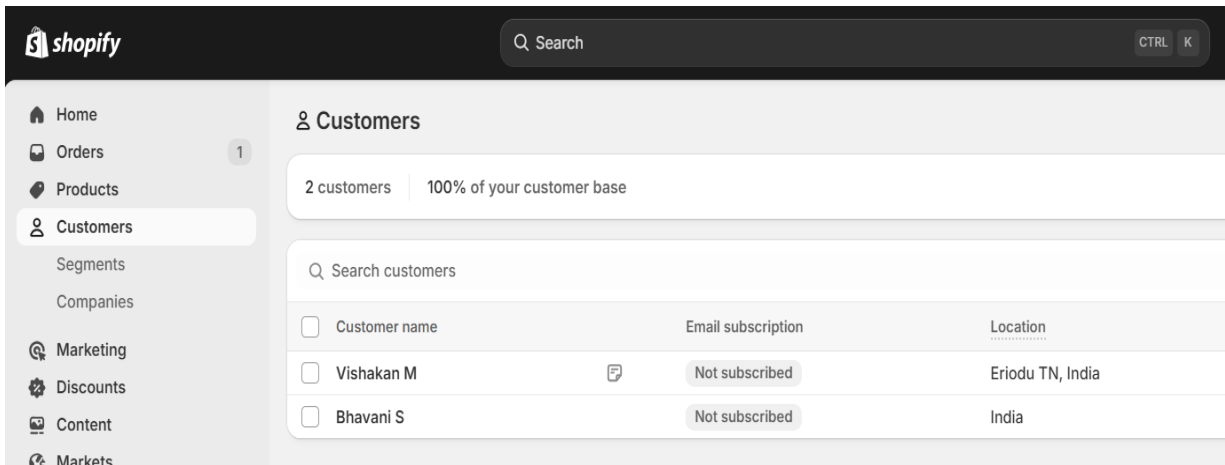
shopify

Search CTRL K

Home
Orders 1
Products
Customers
Segments
Companies
Marketing
Discounts
Content
Markets

Customers

2 customers | 100% of your customer base

Search customers

| Customer name | | Email subscription | Location |
|---|---|---|---|
| Vishakan M | | Not subscribed | Eriodu TN, India |
| Bhavani S | | Not subscribed | India |